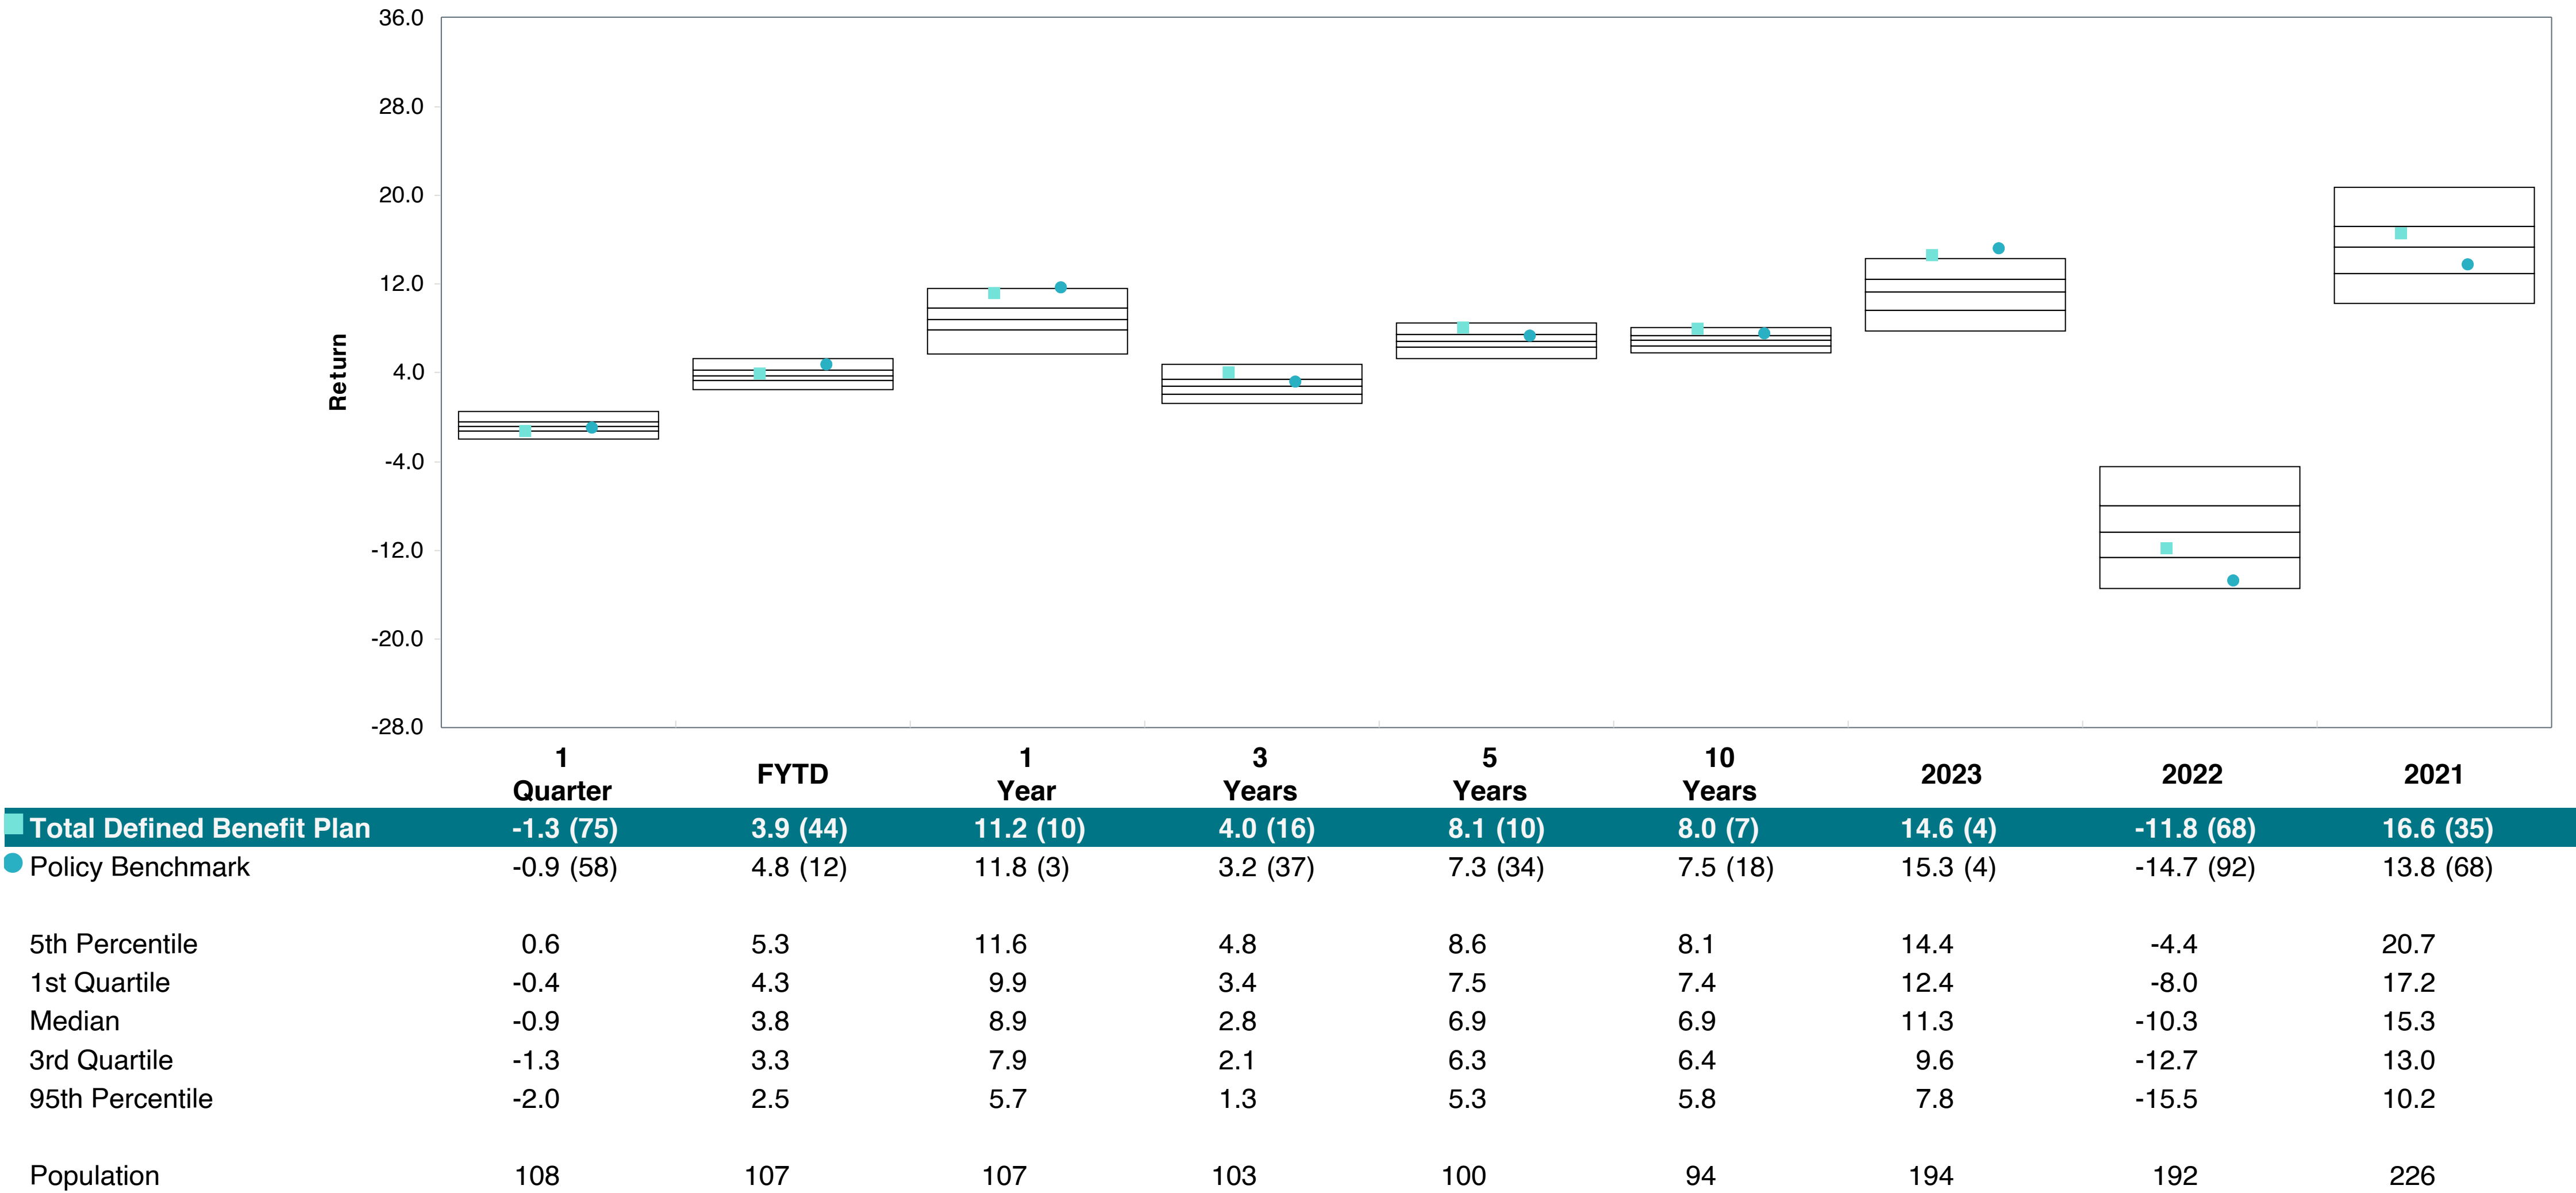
36.0
28.0
20.0
12.0
4.0
-4.0
-12.0
-20.0
-28.0

Return

| | 1 Quarter | FYTD | 1 Year | 3 Years | 5 Years | 10 Years | 2023 | 2022 | 2021 |
|---|---|---|---|---|---|---|---|---|---|
| Total Defined Benefit Plan | -1.3 (75) | 3.9 (44) | 11.2 (10) | 4.0 (16) | 8.1 (10) | 8.0 (7) | 14.6 (4) | -11.8 (68) | 16.6 (35) |
| Policy Benchmark | -0.9 (58) | 4.8 (12) | 11.8 (3) | 3.2 (37) | 7.3 (34) | 7.5 (18) | 15.3 (4) | -14.7 (92) | 13.8 (68) |
| 5th Percentile | 0.6 | 5.3 | 11.6 | 4.8 | 8.6 | 8.1 | 14.4 | -4.4 | 20.7 |
| 1st Quartile | -0.4 | 4.3 | 9.9 | 3.4 | 7.5 | 7.4 | 12.4 | -8.0 | 17.2 |
| Median | -0.9 | 3.8 | 8.9 | 2.8 | 6.9 | 6.9 | 11.3 | -10.3 | 15.3 |
| 3rd Quartile | -1.3 | 3.3 | 7.9 | 2.1 | 6.3 | 6.4 | 9.6 | -12.7 | 13.0 |
| 95th Percentile | -2.0 | 2.5 | 5.7 | 1.3 | 5.3 | 5.8 | 7.8 | -15.5 | 10.2 |
| Population | 108 | 107 | 107 | 103 | 100 | 94 | 194 | 192 | 226 |